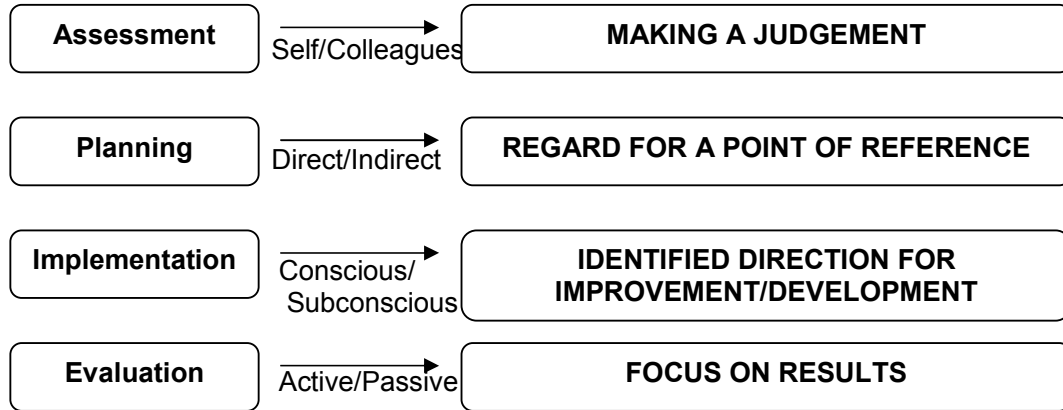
Assessment

Self/Colleagues

MAKING A JUDGEMENT

Planning

Direct/Indirect

REGARD FOR A POINT OF REFERENCE

Implementation

Conscious/ Subconscious

IDENTIFIED DIRECTION FOR IMPROVEMENT/DEVELOPMENT

Evaluation

Active/Passive

FOCUS ON RESULTS